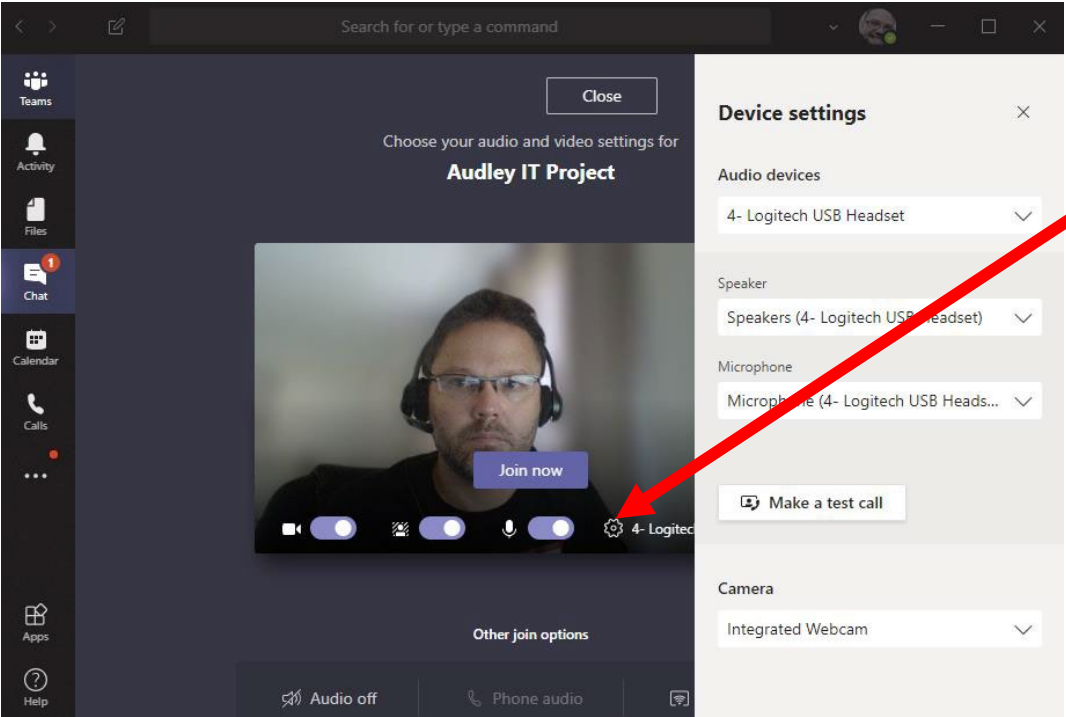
Search for or type a command

Teams
Activity
Files
1
Chat
Calendar
Calls
...
Apps
Help

Close

Choose your audio and video settings for
Audley IT Project

Join now

4- Logitec

Other join options

Audio off
Phone audio

Device settings

Audio devices
4- Logitech USB Headset

Speaker
Speakers (4- Logitech USB Headset)

Microphone
Microphone (4- Logitech USB Heads...

Make a test call

Camera
Integrated Webcam